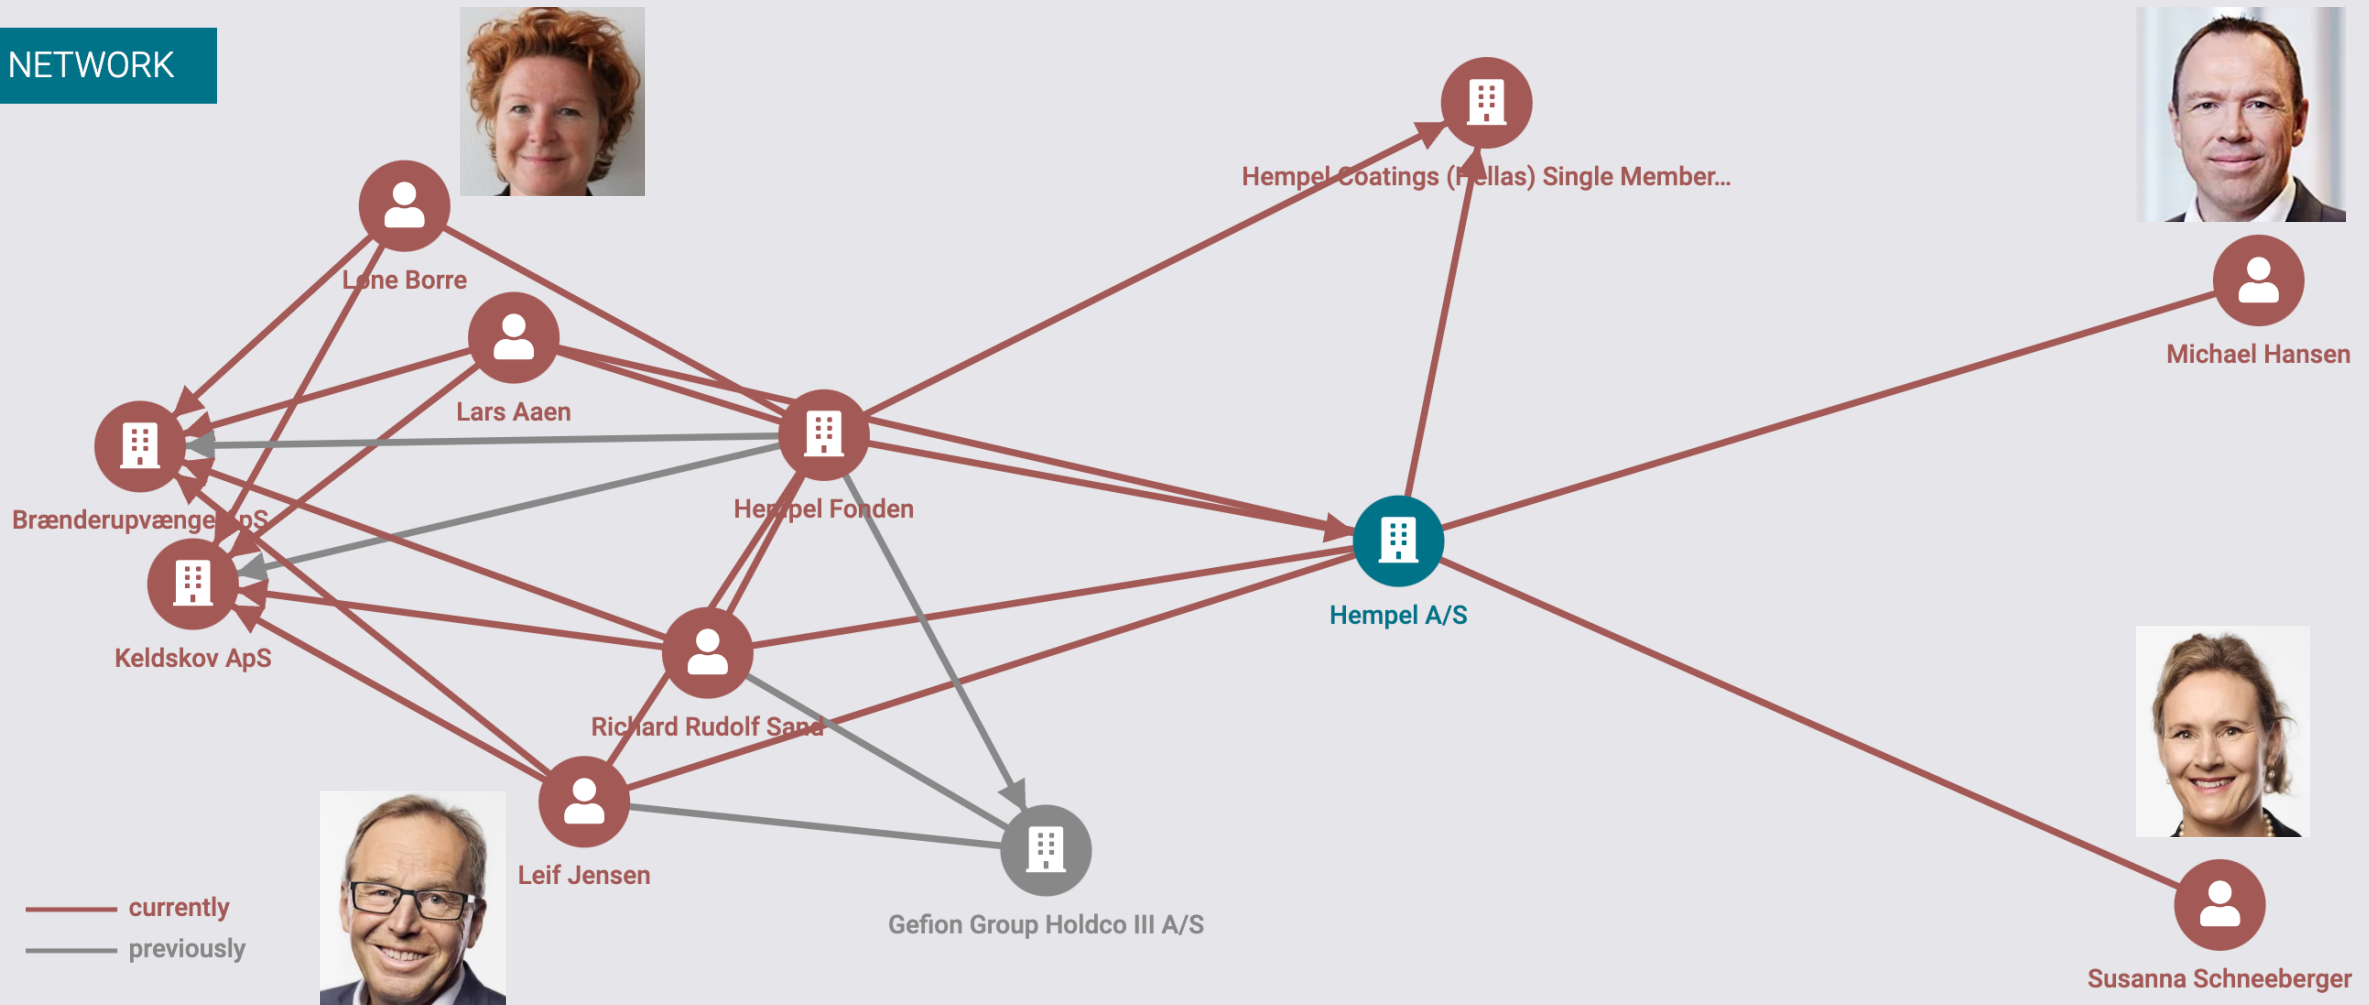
NETWORK

Lone Borre

Lars Aaen

Hempel Coatings (Hellas) Single Member...

Michael Hansen

Brænderupvænge ApS

Keldskov ApS

Hempel Fonden

Hempel A/S

Richard Rudolf Sand

Leif Jensen

Gefion Group Holdco III A/S

Susanna Schneeberger

currently
previously